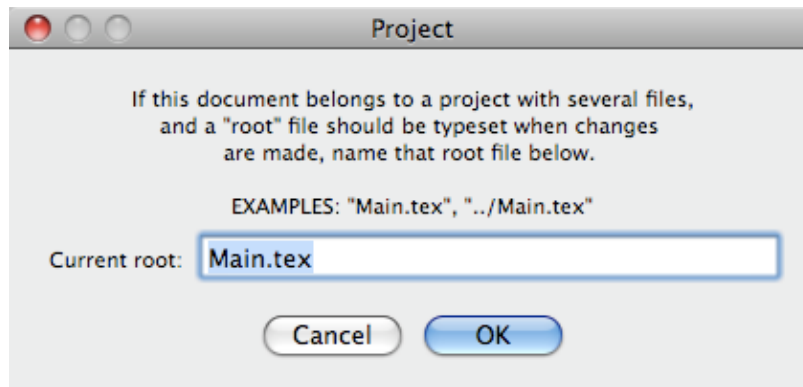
Project

If this document belongs to a project with several files, and a "root" file should be typeset when changes are made, name that root file below.

EXAMPLES: "Main.tex", "../Main.tex"

Current root: Main.tex

Cancel OK